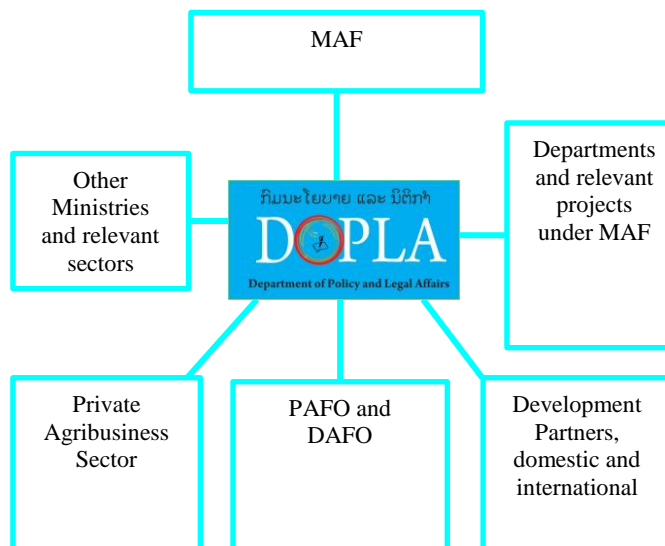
MAF

Other Ministries and relevant sectors

ກົມນະໂຍບາຍ ແລະ ນິຕິກຳ

DOPLA

Department of Policy and Legal Affairs

Departments and relevant projects under MAF

Private Agribusiness Sector

PAFO and DAFO

Development Partners, domestic and international